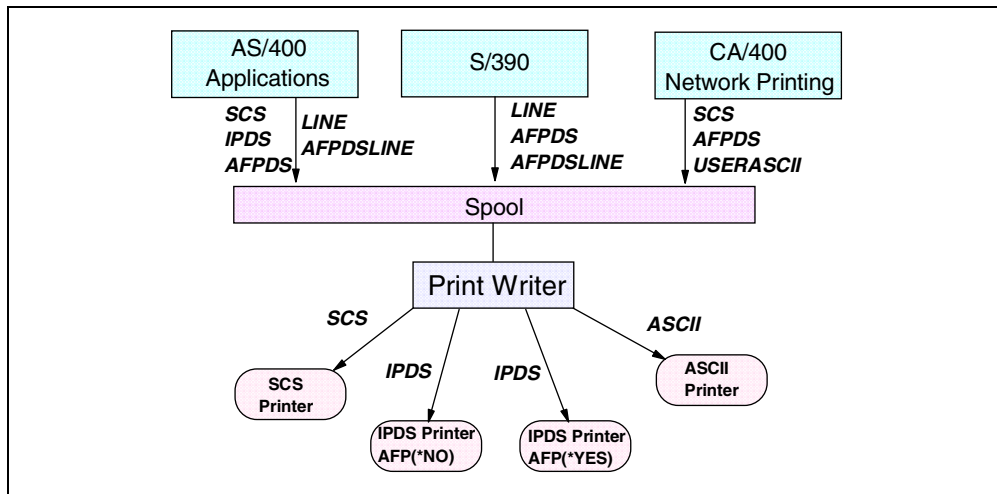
AS/400 Applications

SCS
IPDS
AFPDS

LINE
AFPDSLINE

S/390

LINE
AFPDS
AFPDSLINE

CA/400 Network Printing

SCS
AFPDS
USERASCII

Spool

Print Writer

SCS

IPDS

IPDS

ASCII

SCS Printer

IPDS Printer AFP(*NO)

IPDS Printer AFP(*YES)

ASCII Printer